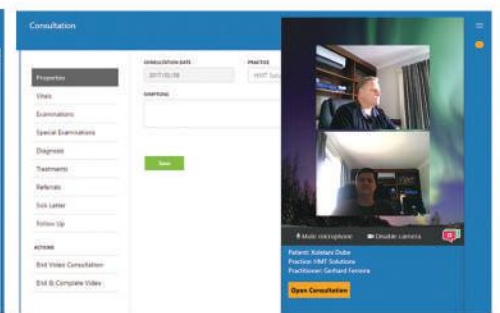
Consultation

Properties
Vitals
Examinations
Special Examinations
Diagnosis
Treatments
Referrals
Sick Letter
Follow Up

ACTIONS
End Video Consultation
End & Complete Video

CONSULTATION DATE
2017/01/18
PRACTICE
HMT Solu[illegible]
SYMPTOMS

Save

Mute microphone
Disable camera

Patient: Xolelani Dube
Practice: HMT Solutions
Practitioner: Gerhard Ferreira

Open Consultation